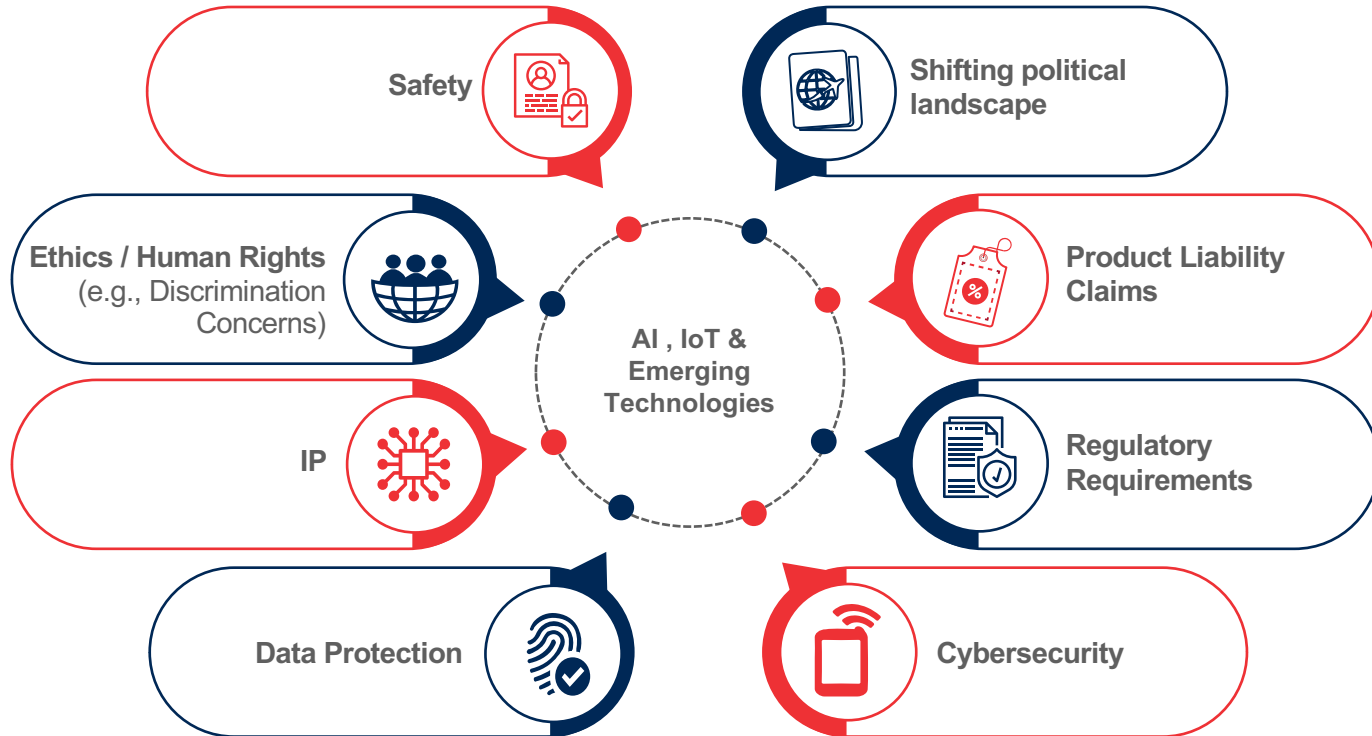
Safety

Shifting political landscape

Ethics / Human Rights (e.g., Discrimination Concerns)

AI , IoT & Emerging Technologies

Product Liability Claims

IP

Regulatory Requirements

Data Protection

Cybersecurity